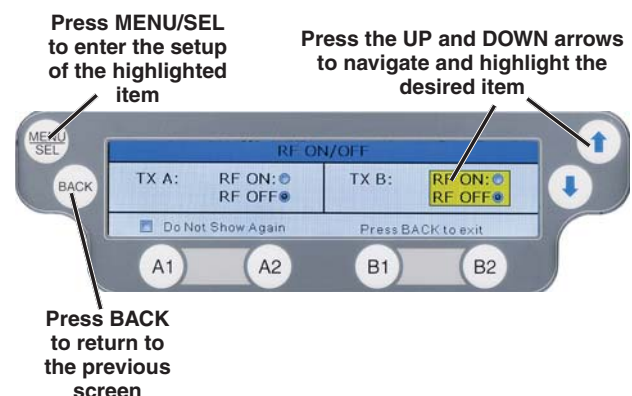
Press MENU/SEL to enter the setup of the highlighted item

Press the UP and DOWN arrows to navigate and highlight the desired item

MENU SEL

BACK

RF ON/OFF

TX A: RF ON: RF OFF

TX B: RF ON: RF OFF

Do Not Show Again

Press BACK to exit

A1

A2

B1

B2

Press BACK to return to the previous screen